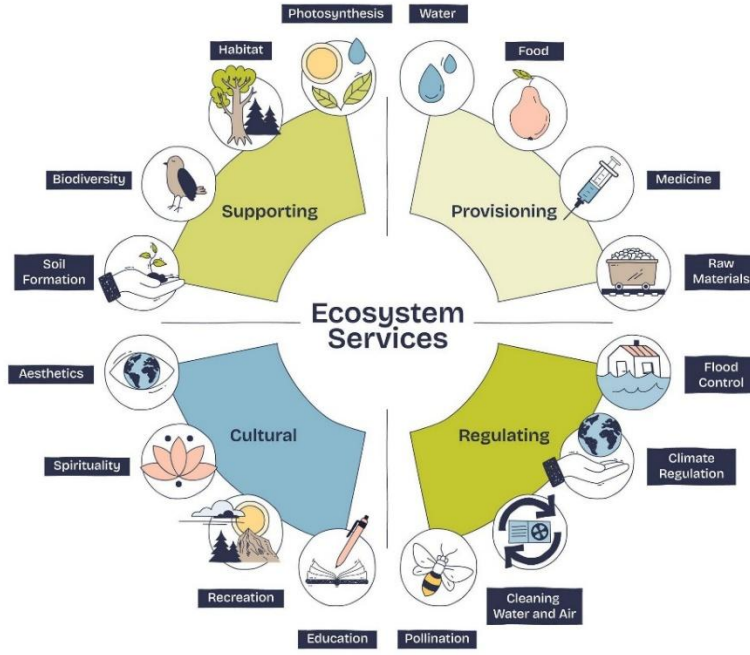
Photosynthesis

Water

Habitat

Food

Biodiversity

Supporting

Provisioning

Medicine

Soil Formation

Raw Materials

Ecosystem Services

Aesthetics

Flood Control

Cultural

Regulating

Spirituality

Climate Regulation

Recreation

Cleaning Water and Air

Education

Pollination